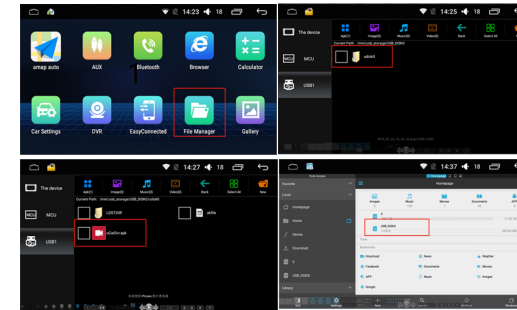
14:23 18

amap auto
AUX
Bluetooth
Browser
Calculator
Car Settings
DVR
EasyConnected
File Manager
Gallery

14:25 18

The device
MCU
USB1
Apk(1)
Image(0)
Music(0)
Video(0)
Back
Select All
Current Path: /mnt/usb_storage/USB_DISK0
udisk0

14:27 18

The device
MCU
USB1
Apk(1)
Image(0)
Music(0)
Video(0)
Back
Select All
New
Current Path: /mnt/usb_storage/USB_DISK0/udisk0
LOST.DIR
zkfile
zCarDvr.apk

14:37 18

Homepage
Favorite
Local
Homepage
Home
Device
Download
USB_DISK0
Library
Images
Music
Video
Documents
USB_DISK0
Bookmarks
Download
Facebook
Documents
Movies
APP
Music
Images
Google